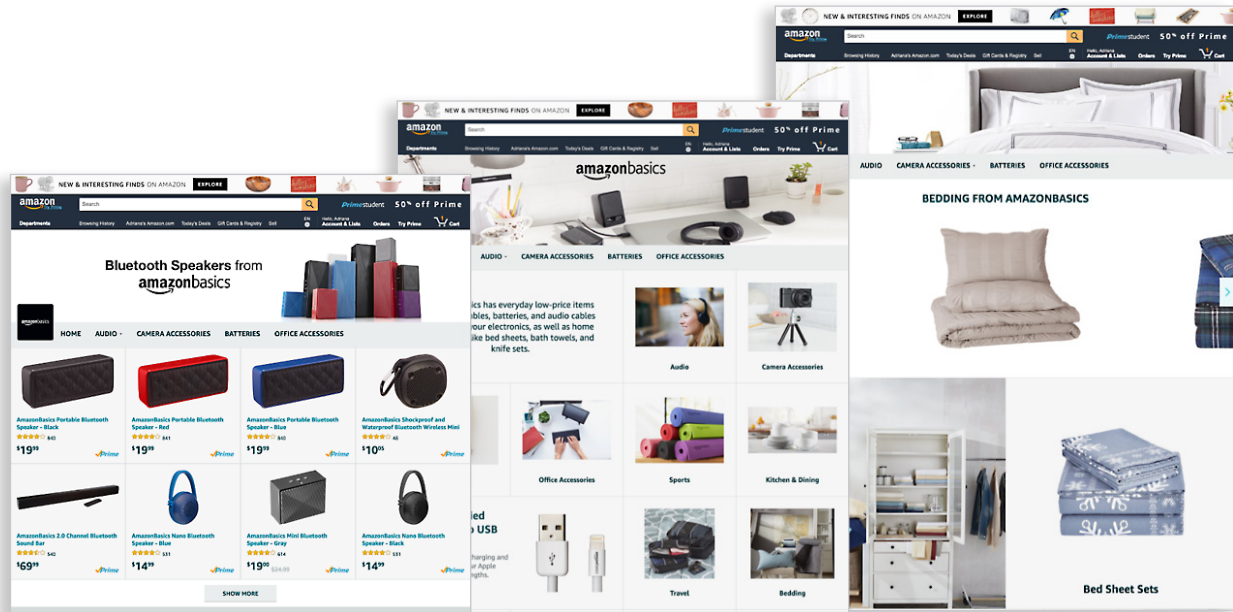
NEW & INTERESTING FINDS ON AMAZON EXPLORE

amazon
Search
Primestudent 50% off Prime
Departments Browsing History Adriana's Amazon.com Today's Deals Gift Cards & Registry Sell
Hello, Adriana Account & Lists Orders Try Prime Cart

AUDIO CAMERA ACCESSORIES BATTERIES OFFICE ACCESSORIES

BEDDING FROM AMAZONBASICS

Bed Sheet Sets

NEW & INTERESTING FINDS ON AMAZON EXPLORE

amazon
Search
Primestudent 50% off Prime
Departments Browsing History Adriana's Amazon.com Today's Deals Gift Cards & Registry Sell
Hello, Adriana Account & Lists Orders Try Prime Cart

amazonbasics

AUDIO CAMERA ACCESSORIES BATTERIES OFFICE ACCESSORIES

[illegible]cs has everyday low-price items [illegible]bles, batteries, and audio cables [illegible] your electronics, as well as home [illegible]ike bed sheets, bath towels, and knife sets.

Audio
Camera Accessories
Office Accessories
Sports
Kitchen & Dining
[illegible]ied
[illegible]o USB
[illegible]harging and
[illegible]r Apple
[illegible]gths.
Travel
Bedding

NEW & INTERESTING FINDS ON AMAZON EXPLORE

amazon
Search
Primestudent 50% off Prime
Departments Browsing History Adriana's Amazon.com Today's Deals Gift Cards & Registry Sell
Hello, Adriana Account & Lists Orders Try Prime Cart

Bluetooth Speakers from amazonbasics

amazonbasics
HOME AUDIO CAMERA ACCESSORIES BATTERIES OFFICE ACCESSORIES

AmazonBasics Portable Bluetooth Speaker - Black
$19.99 Prime
AmazonBasics Portable Bluetooth Speaker - Red
$19.99 Prime
AmazonBasics Portable Bluetooth Speaker - Blue
$19.99 Prime
AmazonBasics Shockproof and Waterproof Bluetooth Wireless Mini
$10.05 Prime
AmazonBasics 2.0 Channel Bluetooth Sound Bar
$69.99 Prime
AmazonBasics Nano Bluetooth Speaker - Blue
$14.99 Prime
AmazonBasics Mini Bluetooth Speaker - Gray
$19.00 $24.99 Prime
AmazonBasics Nano Bluetooth Speaker - Black
$14.99 Prime

SHOW MORE